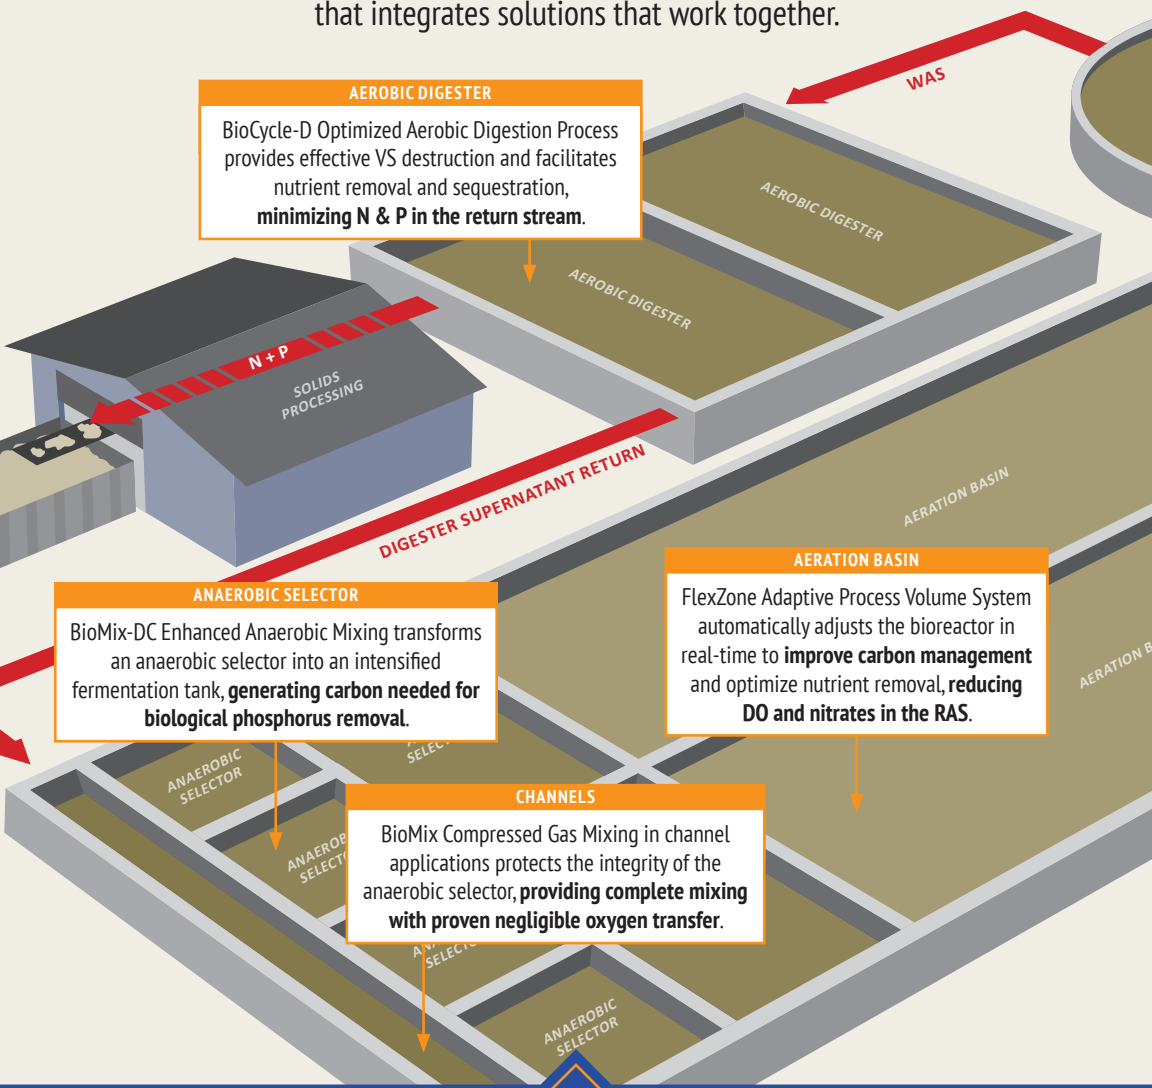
that integrates solutions that work together.

WAS

AEROBIC DIGESTER

BioCycle-D Optimized Aerobic Digestion Process provides effective VS destruction and facilitates nutrient removal and sequestration, **minimizing N & P in the return stream**.

AEROBIC DIGESTER

AEROBIC DIGESTER

N + P

SOLIDS PROCESSING

DIGESTER SUPERNATANT RETURN

AERATION BASIN

AERATION BASIN

FlexZone Adaptive Process Volume System automatically adjusts the bioreactor in real-time to **improve carbon management** and optimize nutrient removal, **reducing DO and nitrates in the RAS**.

AERATION B

ANAEROBIC SELECTOR

BioMix-DC Enhanced Anaerobic Mixing transforms an anaerobic selector into an intensified fermentation tank, **generating carbon needed for biological phosphorus removal**.

ANAEROBIC SELECTOR

SELEC

ANAEROBIC SELECT

CHANNELS

BioMix Compressed Gas Mixing in channel applications protects the integrity of the anaerobic selector, **providing complete mixing with proven negligible oxygen transfer**.

SELECT

ANAEROBIC SELECTOR